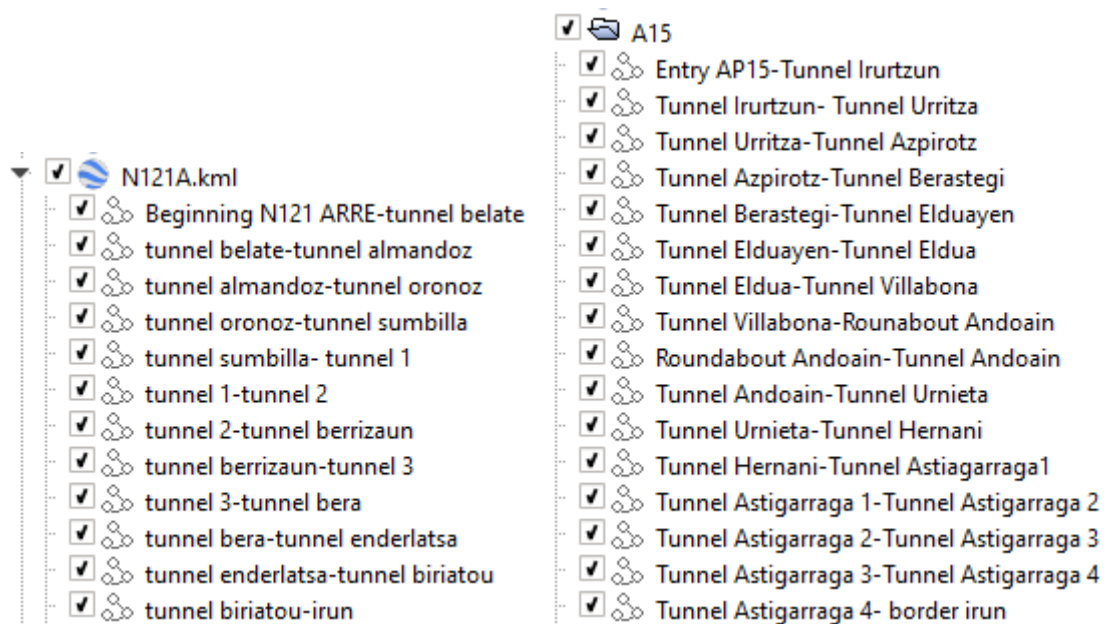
N121A.kml
Beginning N121 ARRE-tunnel belate
tunnel belate-tunnel almandoz
tunnel almandoz-tunnel oronoz
tunnel oronoz-tunnel sumbilla
tunnel sumbilla- tunnel 1
tunnel 1-tunnel 2
tunnel 2-tunnel berrizaun
tunnel berrizaun-tunnel 3
tunnel 3-tunnel bera
tunnel bera-tunnel enderlatsa
tunnel enderlatsa-tunnel biriatou
tunnel biriatou-irun

A15
Entry AP15-Tunnel Irurtzun
Tunnel Irurtzun- Tunnel Urritza
Tunnel Urritza-Tunnel Azpirotz
Tunnel Azpirotz-Tunnel Berastegi
Tunnel Berastegi-Tunnel Elduayen
Tunnel Elduayen-Tunnel Eldua
Tunnel Eldua-Tunnel Villabona
Tunnel Villabona-Rounabout Andoain
Roundabout Andoain-Tunnel Andoain
Tunnel Andoain-Tunnel Urnieta
Tunnel Urnieta-Tunnel Hernani
Tunnel Hernani-Tunnel Astiagarraga1
Tunnel Astigarraga 1-Tunnel Astigarraga 2
Tunnel Astigarraga 2-Tunnel Astigarraga 3
Tunnel Astigarraga 3-Tunnel Astigarraga 4
Tunnel Astigarraga 4- border irun